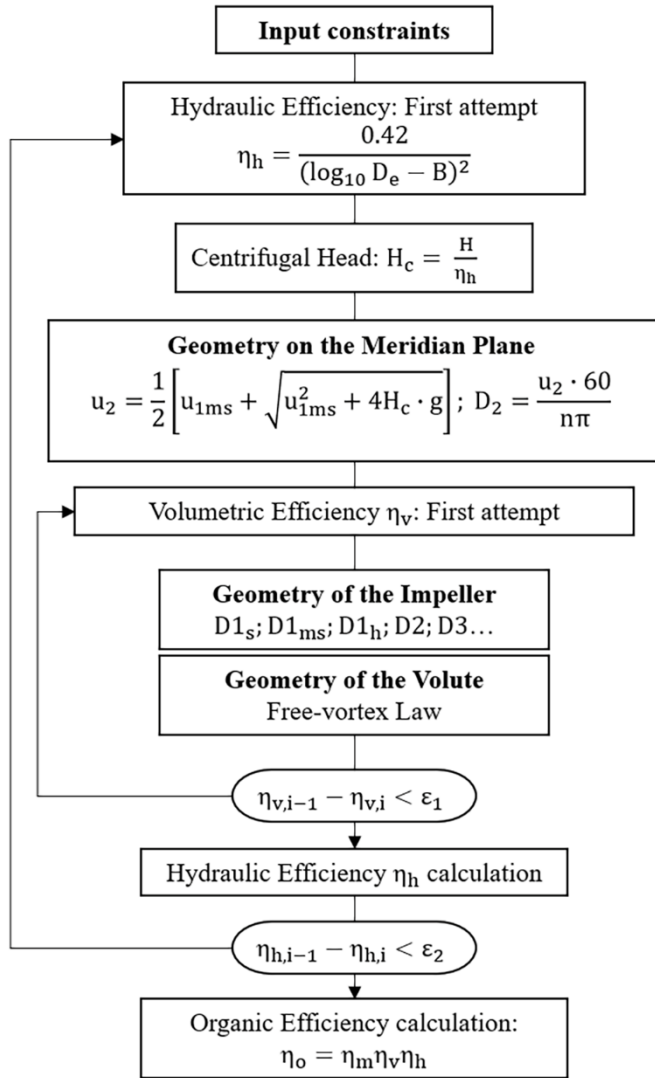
**Input constraints**

Hydraulic Efficiency: First attempt
$\eta_h = \frac{0.42}{(\log_{10} D_e - B)^2}$

Centrifugal Head: $H_c = \frac{H}{\eta_h}$

**Geometry on the Meridian Plane**
$u_2 = \frac{1}{2}\left[u_{1ms} + \sqrt{u_{1ms}^2 + 4H_c \cdot g}\right]$; $D_2 = \frac{u_2 \cdot 60}{n\pi}$

Volumetric Efficiency $\eta_v$: First attempt

**Geometry of the Impeller**
$D1_s$; $D1_{ms}$; $D1_h$; D2; D3…

**Geometry of the Volute**
Free-vortex Law

$\eta_{v,i-1} - \eta_{v,i} < \varepsilon_1$

Hydraulic Efficiency $\eta_h$ calculation

$\eta_{h,i-1} - \eta_{h,i} < \varepsilon_2$

Organic Efficiency calculation:
$\eta_o = \eta_m \eta_v \eta_h$